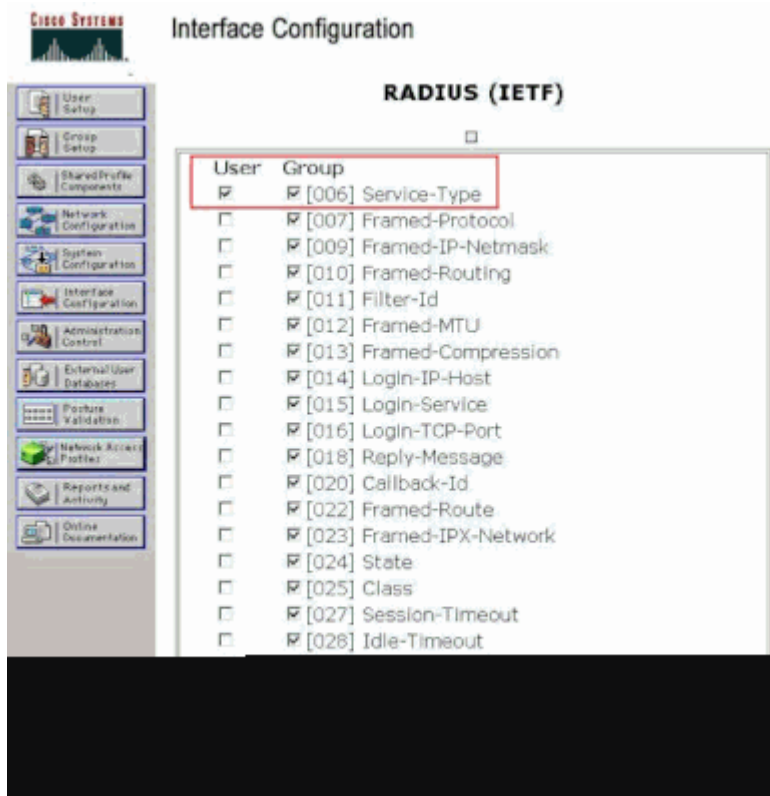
CISCO SYSTEMS

Interface Configuration

User Setup
Group Setup
Shared Profile Components
Network Configuration
System Configuration
Interface Configuration
Administration Control
External User Databases
Posture Validation
Network Access Profiles
Reports and Activity
Online Documentation

RADIUS (IETF)

| User | Group |
|---|---|
| ☑ | ☑ [006] Service-Type |
| ☐ | ☑ [007] Framed-Protocol |
| ☐ | ☑ [009] Framed-IP-Netmask |
| ☐ | ☑ [010] Framed-Routing |
| ☐ | ☑ [011] Filter-Id |
| ☐ | ☑ [012] Framed-MTU |
| ☐ | ☑ [013] Framed-Compression |
| ☐ | ☑ [014] Login-IP-Host |
| ☐ | ☑ [015] Login-Service |
| ☐ | ☑ [016] Login-TCP-Port |
| ☐ | ☑ [018] Reply-Message |
| ☐ | ☑ [020] Callback-Id |
| ☐ | ☑ [022] Framed-Route |
| ☐ | ☑ [023] Framed-IPX-Network |
| ☐ | ☑ [024] State |
| ☐ | ☑ [025] Class |
| ☐ | ☑ [027] Session-Timeout |
| ☐ | ☑ [028] Idle-Timeout |